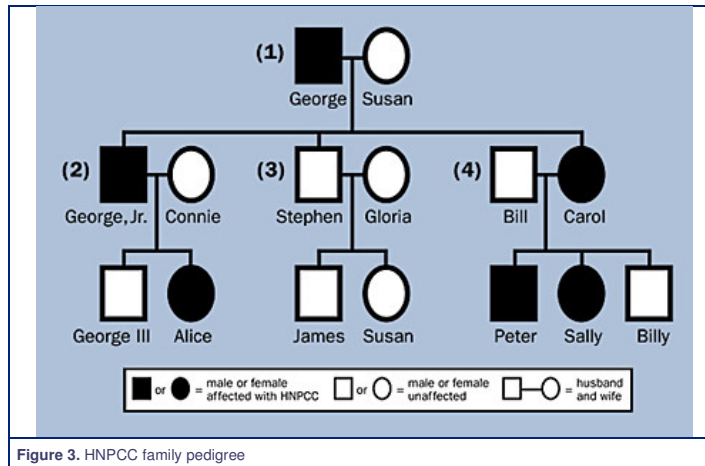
(1)
George Susan

(2)
George, Jr. Connie

(3)
Stephen Gloria

(4)
Bill Carol

George III Alice

James Susan

Peter Sally Billy

or = male or female affected with HNPCC

or = male or female unaffected

= husband and wife

**Figure 3.** HNPCC family pedigree